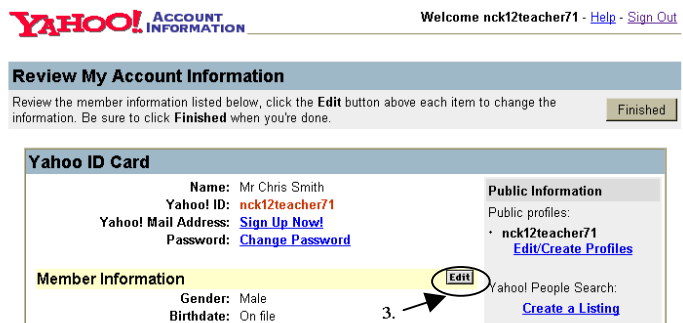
YAHOO! ACCOUNT INFORMATION

Welcome nck12teacher71 - Help - Sign Out

Review My Account Information

Review the member information listed below, click the Edit button above each item to change the information. Be sure to click Finished when you're done.

Finished

Yahoo ID Card

Name: Mr Chris Smith
Yahoo! ID: nck12teacher71
Yahoo! Mail Address: Sign Up Now!
Password: Change Password

Public Information
Public profiles:
• nck12teacher71
Edit/Create Profiles

Member Information

Edit

Gender: Male
Birthdate: On file

Yahoo! People Search:
Create a Listing

3.